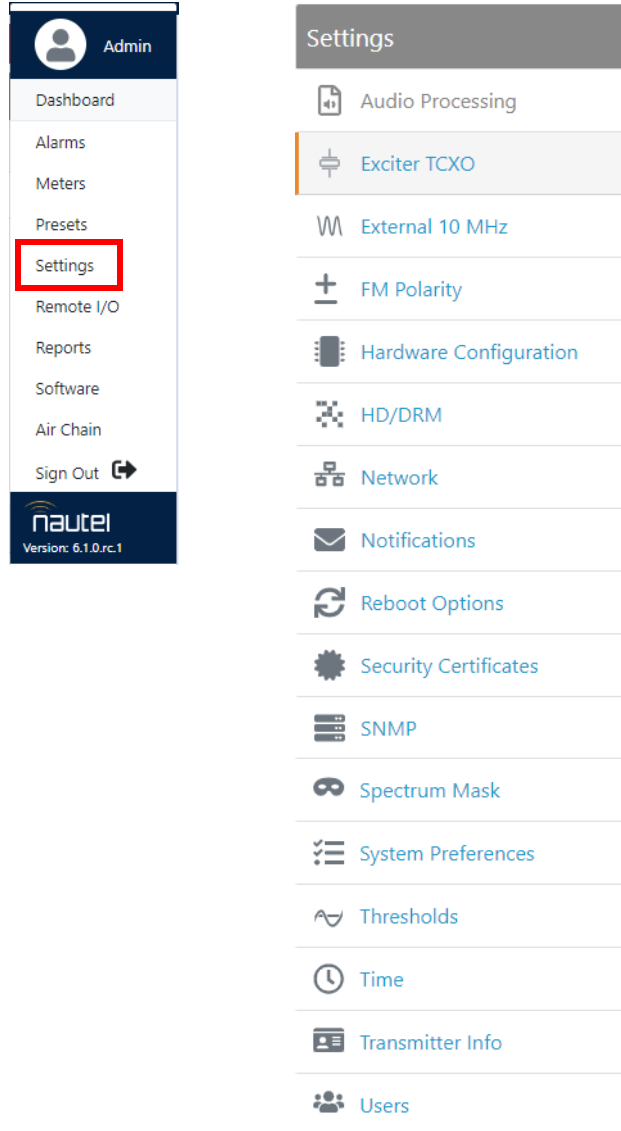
Admin

Dashboard

Alarms

Meters

Presets

Settings

Remote I/O

Reports

Software

Air Chain

Sign Out

nautel

Version: 6.1.0.rc.1

Settings

Audio Processing

Exciter TCXO

External 10 MHz

FM Polarity

Hardware Configuration

HD/DRM

Network

Notifications

Reboot Options

Security Certificates

SNMP

Spectrum Mask

System Preferences

Thresholds

Time

Transmitter Info

Users